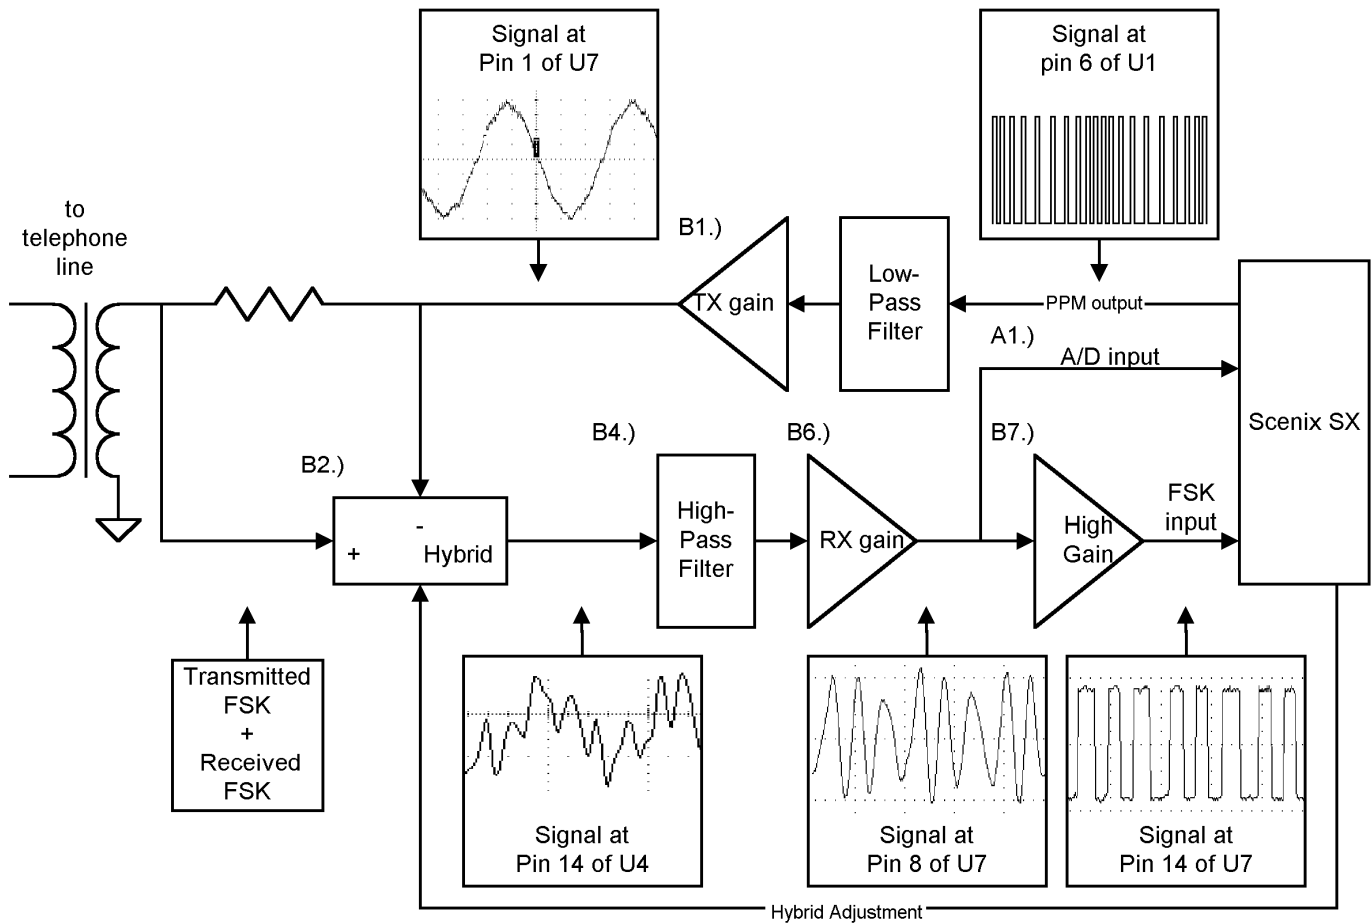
Signal at
Pin 1 of U7

Signal at
pin 6 of U1

to
telephone
line

B1.)

TX gain

Low-
Pass
Filter

PPM output

A1.)

A/D input

Scenix SX

B2.)

B4.)

B6.)

B7.)

-
+ Hybrid

High-
Pass
Filter

RX gain

High
Gain

FSK
input

Transmitted
FSK
+
Received
FSK

Signal at
Pin 14 of U4

Signal at
Pin 8 of U7

Signal at
Pin 14 of U7

Hybrid Adjustment